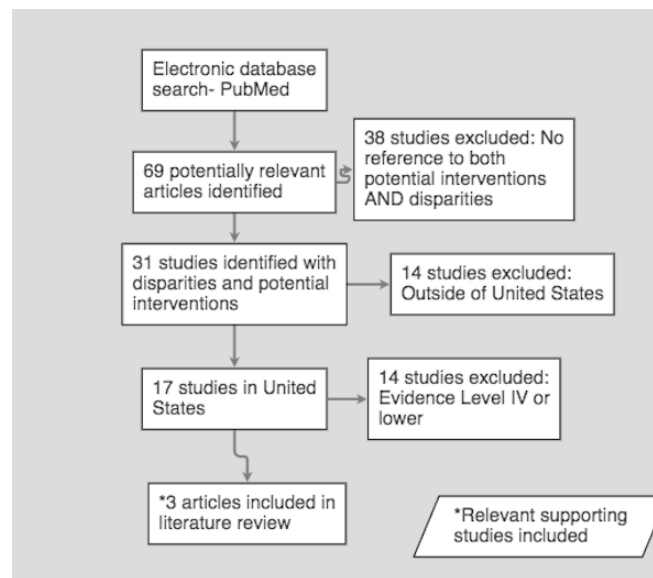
Electronic database search- PubMed

69 potentially relevant articles identified

38 studies excluded: No reference to both potential interventions AND disparities

31 studies identified with disparities and potential interventions

14 studies excluded: Outside of United States

17 studies in United States

14 studies excluded: Evidence Level IV or lower

*3 articles included in literature review

*Relevant supporting studies included